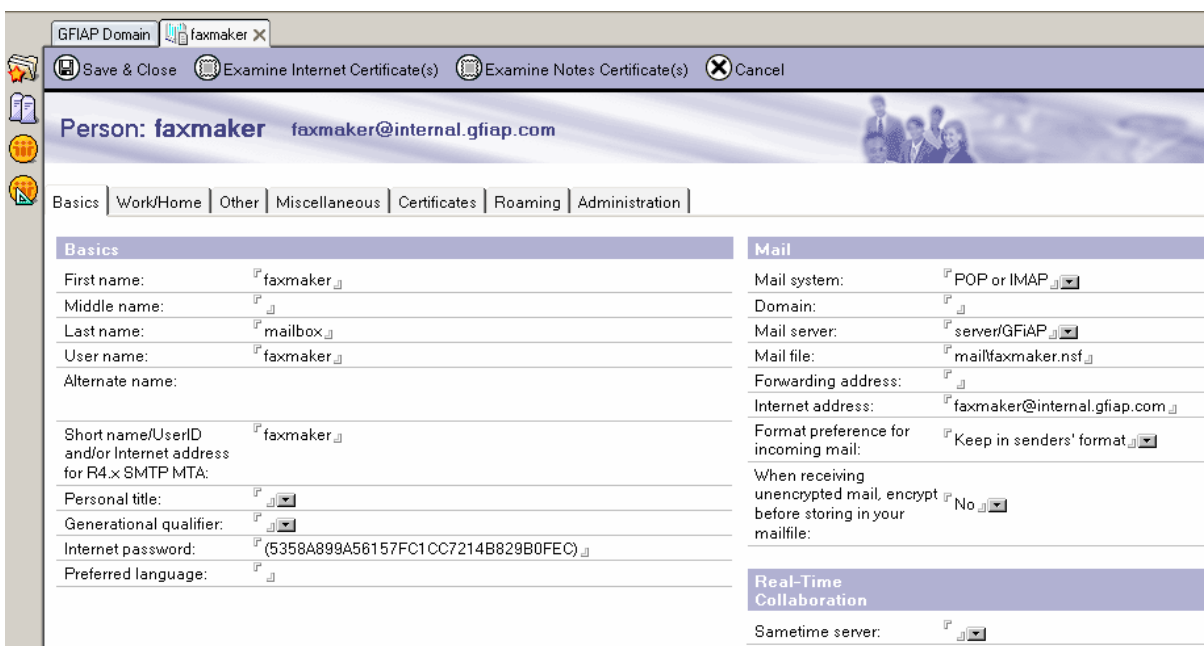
GFIAP Domain | faxmaker

Save & Close | Examine Internet Certificate(s) | Examine Notes Certificate(s) | Cancel

Person: faxmaker faxmaker@internal.gfiap.com

Basics | Work/Home | Other | Miscellaneous | Certificates | Roaming | Administration

| Basics | |
|---|---|
| First name: | faxmaker |
| Middle name: | |
| Last name: | mailbox |
| User name: | faxmaker |
| Alternate name: | |
| Short name/UserID and/or Internet address for R4.x SMTP MTA: | faxmaker |
| Personal title: | |
| Generational qualifier: | |
| Internet password: | (5358A899A56157FC1CC7214B829B0FEC) |
| Preferred language: | |

| Mail | |
|---|---|
| Mail system: | POP or IMAP |
| Domain: | |
| Mail server: | server/GFiAP |
| Mail file: | mail\faxmaker.nsf |
| Forwarding address: | |
| Internet address: | faxmaker@internal.gfiap.com |
| Format preference for incoming mail: | Keep in senders' format |
| When receiving unencrypted mail, encrypt before storing in your mailfile: | No |

| Real-Time Collaboration | |
|---|---|
| Sametime server: | |